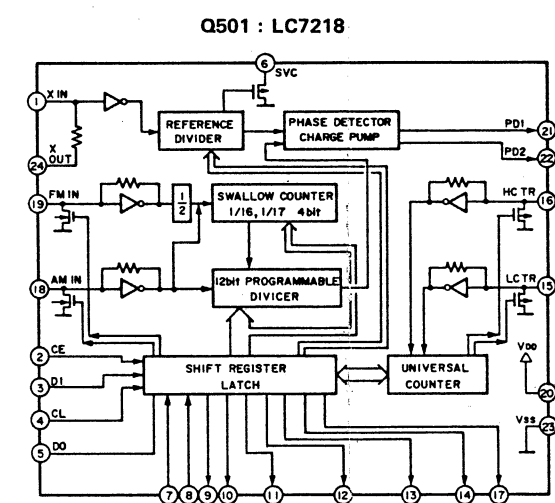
Q501 : LC7218

6 SVC
1 XIN
X OUT 24
REFERENCE DIVIDER
PHASE DETECTOR CHARGE PUMP
PD1 21
PD2 22
19 FM IN
$\frac{1}{2}$
SWALLOW COUNTER 1/16, 1/17 4bit
HC TR 16
18 AM IN
12bit PROGRAMMABLE DIVICER
LC TR 15
2 CE
3 DI
4 CL
5 DO
SHIFT REGISTER LATCH
UNIVERSAL COUNTER
VDD 20
VSS 23
7 8 9 10 11 12 13 14 17